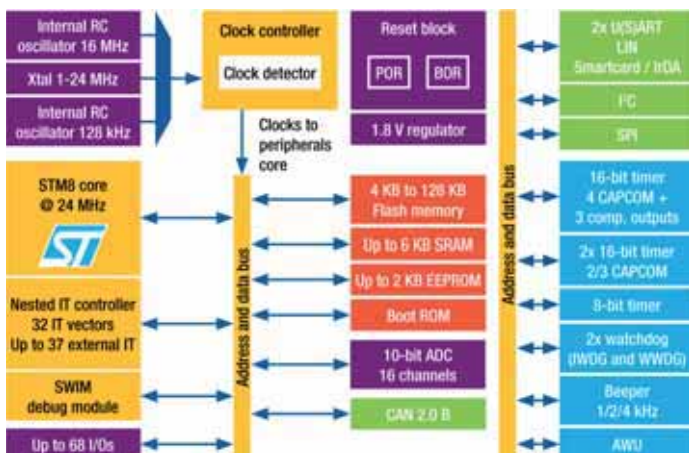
Internal RC oscillator 16 MHz

Xtal 1-24 MHz

Internal RC oscillator 128 kHz

Clock controller

Clock detector

Clocks to peripherals core

Reset block

POR

BOR

1.8 V regulator

2x U(S)ART LIN Smartcard / IrDA

I²C

SPI

STM8 core @ 24 MHz

ST

Nested IT controller 32 IT vectors Up to 37 external IT

SWIM debug module

Up to 68 I/Os

Address and data bus

4 KB to 128 KB Flash memory

Up to 6 KB SRAM

Up to 2 KB EEPROM

Boot ROM

10-bit ADC 16 channels

CAN 2.0 B

Address and data bus

16-bit timer 4 CAPCOM + 3 comp. outputs

2x 16-bit timer 2/3 CAPCOM

8-bit timer

2x watchdog (IWDG and WWDG)

Beeper 1/2/4 kHz

AWU